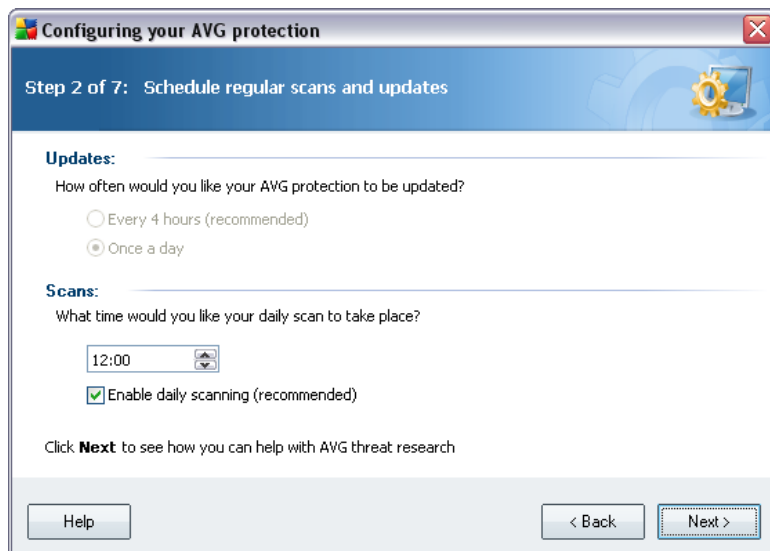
Configuring your AVG protection

Step 2 of 7: Schedule regular scans and updates

Updates:

How often would you like your AVG protection to be updated?

Every 4 hours (recommended)

Once a day

Scans:

What time would you like your daily scan to take place?

12:00

Enable daily scanning (recommended)

Click **Next** to see how you can help with AVG threat research

Help

< Back

Next >